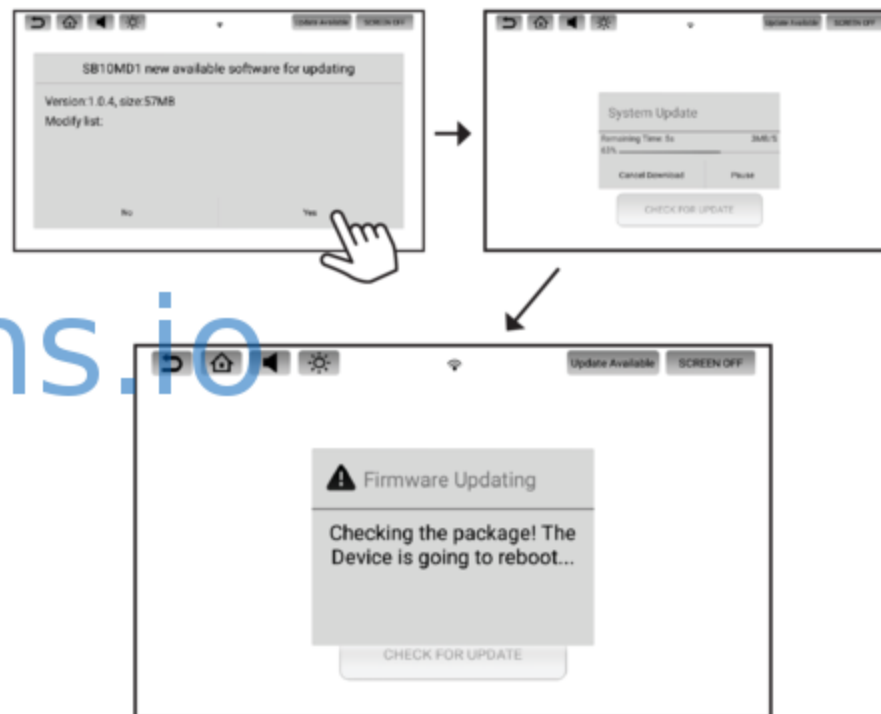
Update Available SCREEN OFF

SB10MD1 new available software for updating

Version:1.0.4, size:57MB

Modify list:

No

Yes

Update Available SCREEN OFF

System Update

Remaining Time: 5s 3MB/S

63%

Cancel Download

Pause

CHECK FOR UPDATE

ns.io

Update Available SCREEN OFF

Firmware Updating

Checking the package! The Device is going to reboot...

CHECK FOR UPDATE